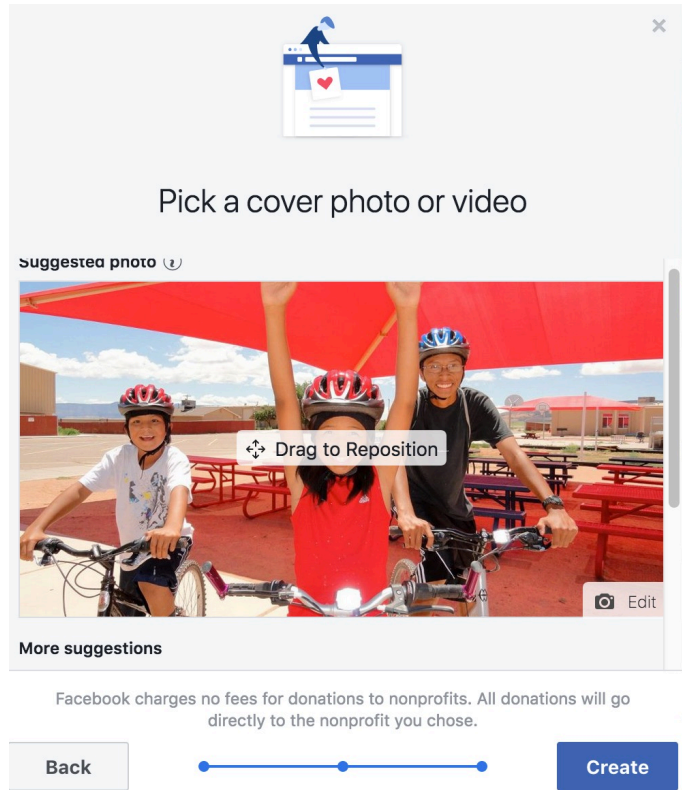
Pick a cover photo or video

Suggested photo

Drag to Reposition

Edit

More suggestions

Facebook charges no fees for donations to nonprofits. All donations will go directly to the nonprofit you chose.

Back

Create